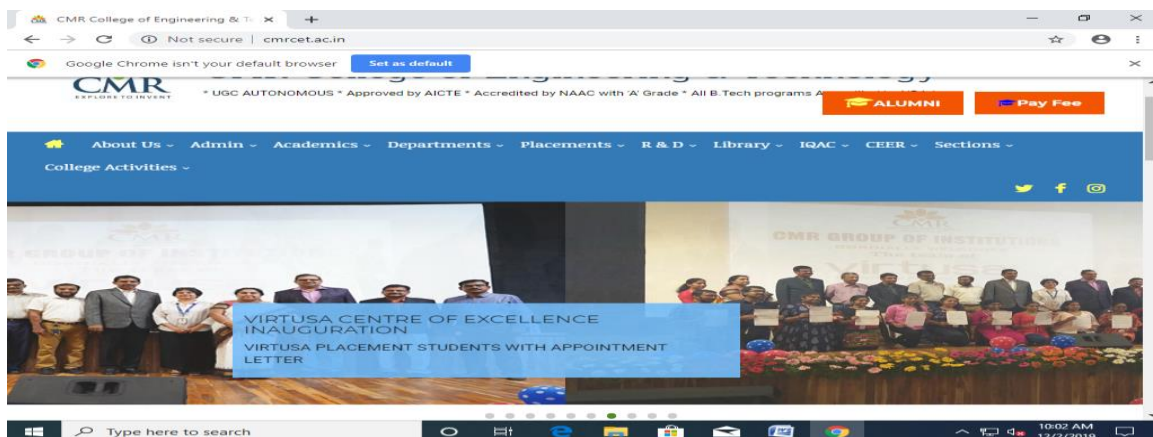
CMR College of Engineering & Te ×
Not secure | cmrcet.ac.in
Google Chrome isn't your default browser
Set as default
CMR
EXPLORE TO INVENT
* UGC AUTONOMOUS * Approved by AICTE * Accredited by NAAC with 'A' Grade * All B.Tech programs A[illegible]
ALUMNI
Pay Fee
About Us ⌄ Admin ⌄ Academics ⌄ Departments ⌄ Placements ⌄ R & D ⌄ Library ⌄ IQAC ⌄ CEER ⌄ Sections ⌄
College Activities ⌄
CMR
CMR GROUP OF INSTITUTIONS
VIRTUSA CENTRE OF EXCELLENCE INAUGURATION
VIRTUSA PLACEMENT STUDENTS WITH APPOINTMENT LETTER
Type here to search
10:02 AM
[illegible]